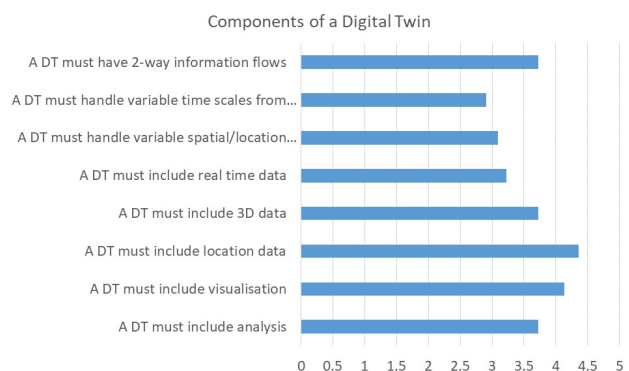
Components of a Digital Twin

A DT must have 2-way information flows
A DT must handle variable time scales from...
A DT must handle variable spatial/location...
A DT must include real time data
A DT must include 3D data
A DT must include location data
A DT must include visualisation
A DT must include analysis

0 0.5 1 1.5 2 2.5 3 3.5 4 4.5 5